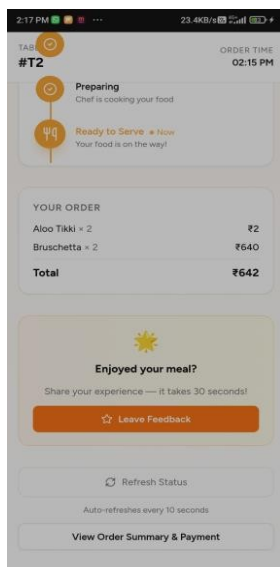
2:17 PM ···
23.4KB/s

TAB
#T2

ORDER TIME
02:15 PM

Preparing
Chef is cooking your food

Ready to Serve • Now
Your food is on the way!

YOUR ORDER

| | |
|---|---|
| Aloo Tikki × 2 | ₹2 |
| Bruschetta × 2 | ₹640 |
| Total | ₹642 |

Enjoyed your meal?
Share your experience — it takes 30 seconds!

Leave Feedback

Refresh Status

Auto-refreshes every 10 seconds

View Order Summary & Payment